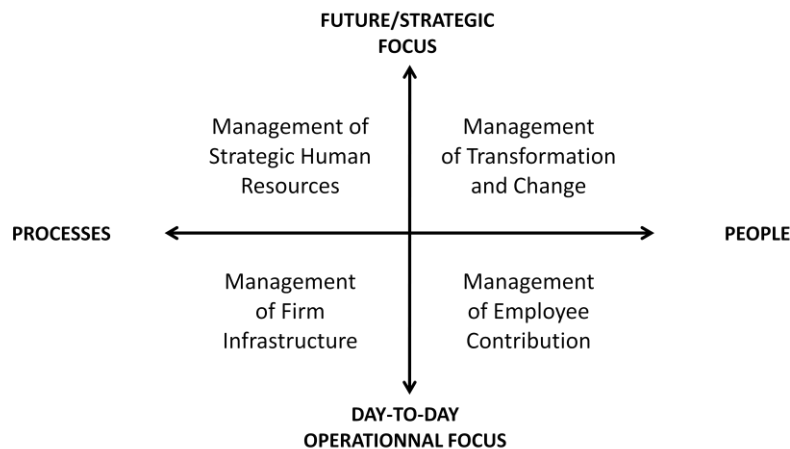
FUTURE/STRATEGIC FOCUS

Management of Strategic Human Resources

Management of Transformation and Change

PROCESSES

PEOPLE

Management of Firm Infrastructure

Management of Employee Contribution

DAY-TO-DAY OPERATIONNAL FOCUS